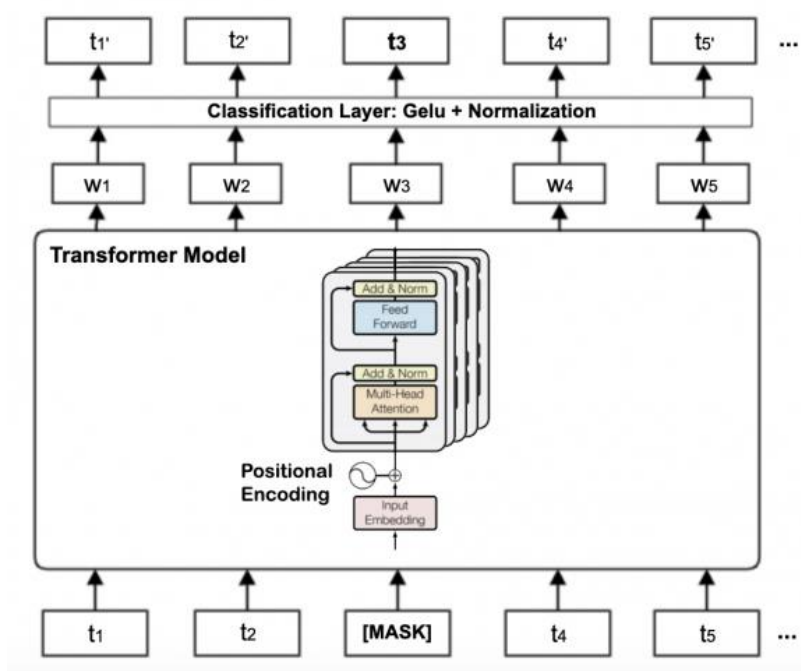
$t_{1'}$ $t_{2'}$ **t3** $t_{4'}$ $t_{5'}$ ...

Classification Layer: Gelu + Normalization

W1 W2 W3 W4 W5

Transformer Model

Add & Norm

Feed Forward

Add & Norm

Multi-Head Attention

Positional Encoding

Input Embedding

$t_1$ $t_2$ [MASK] $t_4$ $t_5$ ...